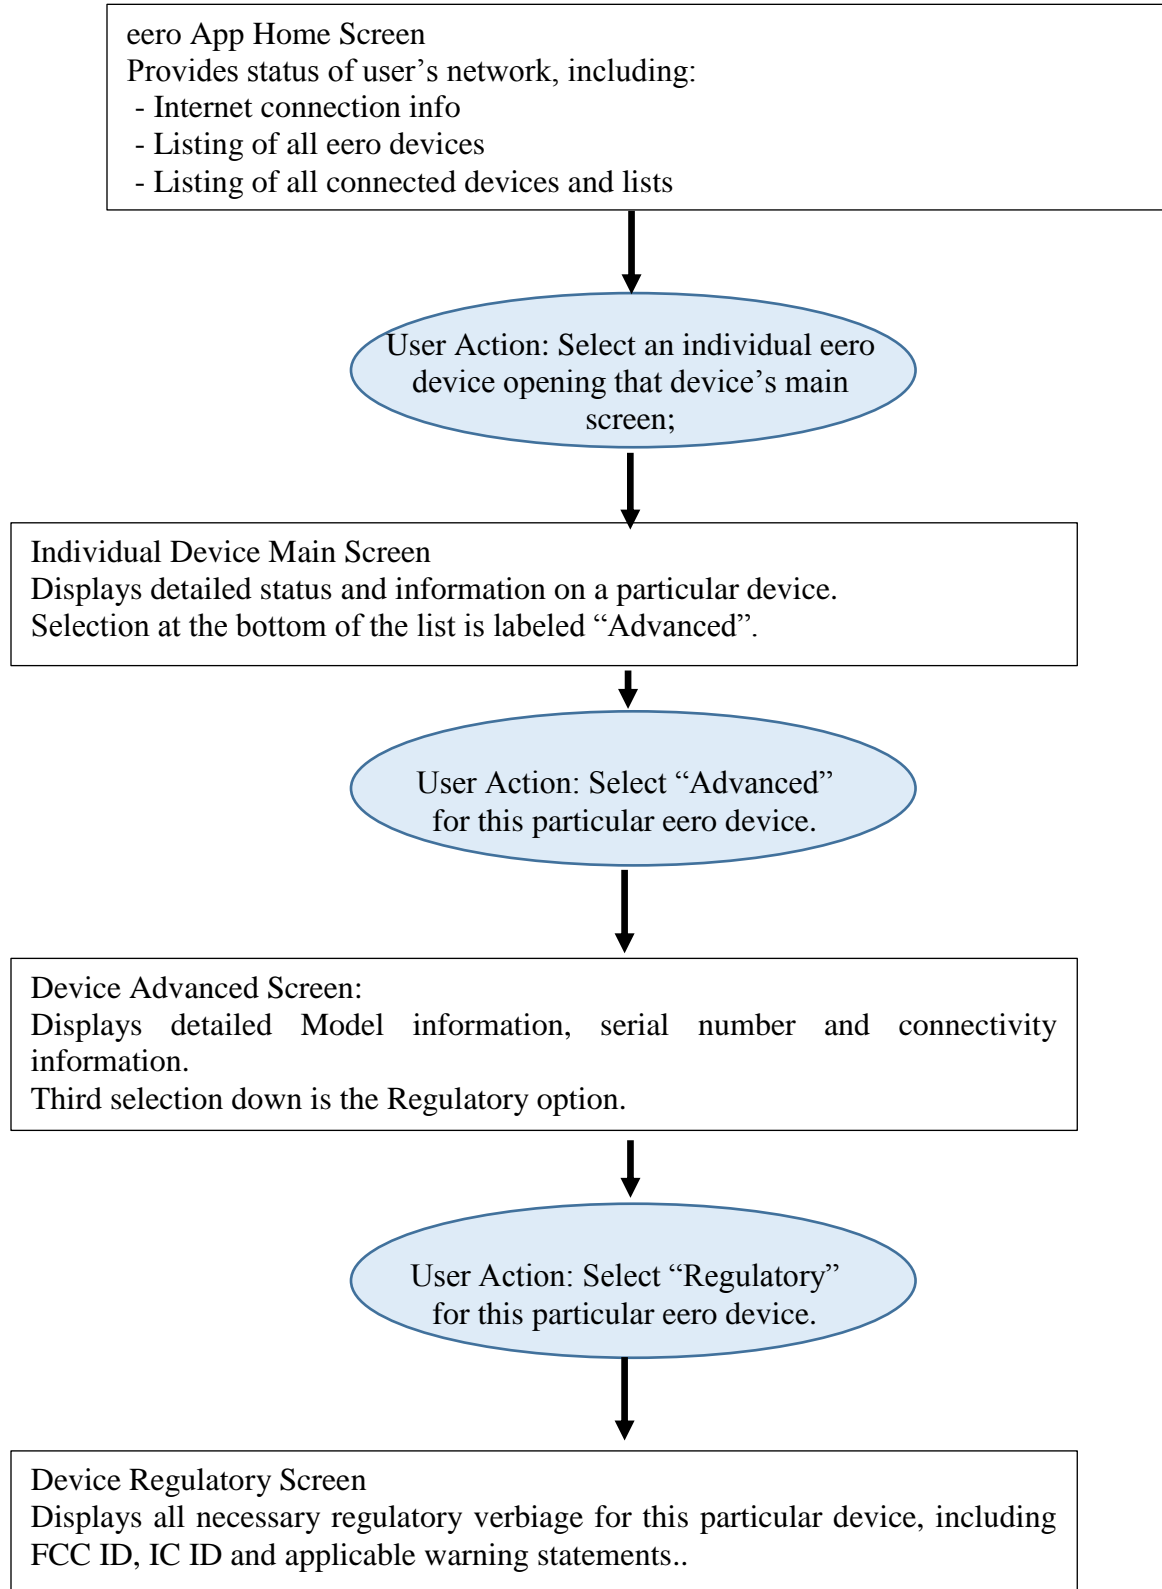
eero App Home Screen
Provides status of user’s network, including:
- Internet connection info
- Listing of all eero devices
- Listing of all connected devices and lists

User Action: Select an individual eero device opening that device’s main screen;

Individual Device Main Screen
Displays detailed status and information on a particular device.
Selection at the bottom of the list is labeled “Advanced”.

User Action: Select “Advanced” for this particular eero device.

Device Advanced Screen:
Displays detailed Model information, serial number and connectivity information.
Third selection down is the Regulatory option.

User Action: Select “Regulatory” for this particular eero device.

Device Regulatory Screen
Displays all necessary regulatory verbiage for this particular device, including FCC ID, IC ID and applicable warning statements..